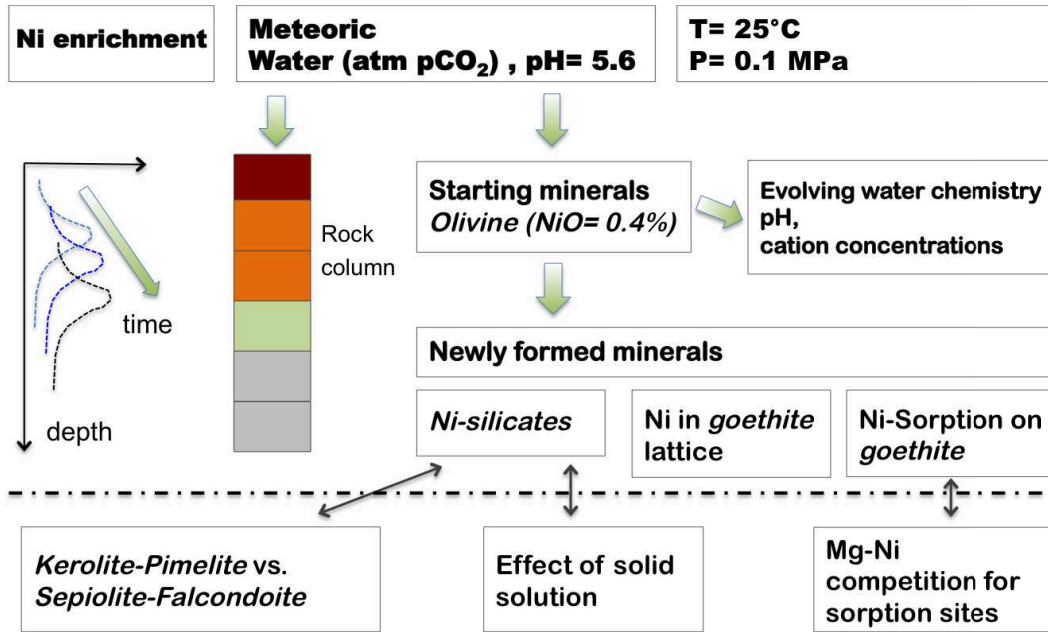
Ni enrichment

Meteoric
Water (atm $pCO_2$) , pH= 5.6

T= 25°C
P= 0.1 MPa

time

depth

Rock column

Starting minerals
*Olivine (NiO= 0.4%)*

Evolving water chemistry
pH,
cation concentrations

Newly formed minerals

*Ni-silicates*

Ni in *goethite* lattice

Ni-Sorption on *goethite*

*Kerolite-Pimelite* vs. *Sepiolite-Falcondoite*

Effect of solid solution

Mg-Ni competition for sorption sites